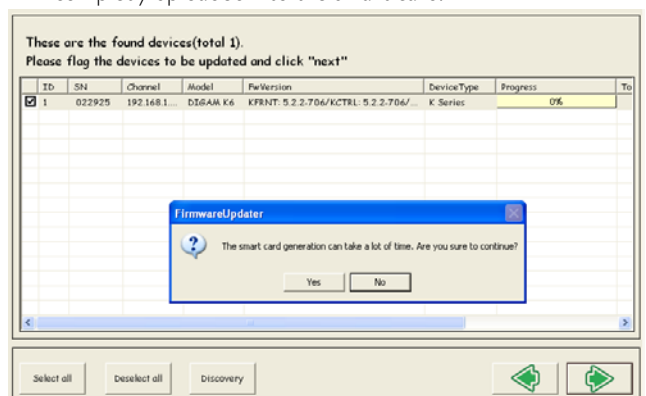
These are the found devices(total 1).
Please flag the devices to be updated and click "next"

| ID | SN | Channel | Model | FwVersion | DeviceType | Progress | To |
|---|---|---|---|---|---|---|---|
| ☑ 1 | 022925 | 192.168.1... | DIGAM K6 | KFRNT: 5.2.2-706/KCTRL: 5.2.2-706/... | K Series | 0% | |

FirmwareUpdater

The smart card generation can take a lot of time. Are you sure to continue?

Yes No

Select all Deselect all Discovery